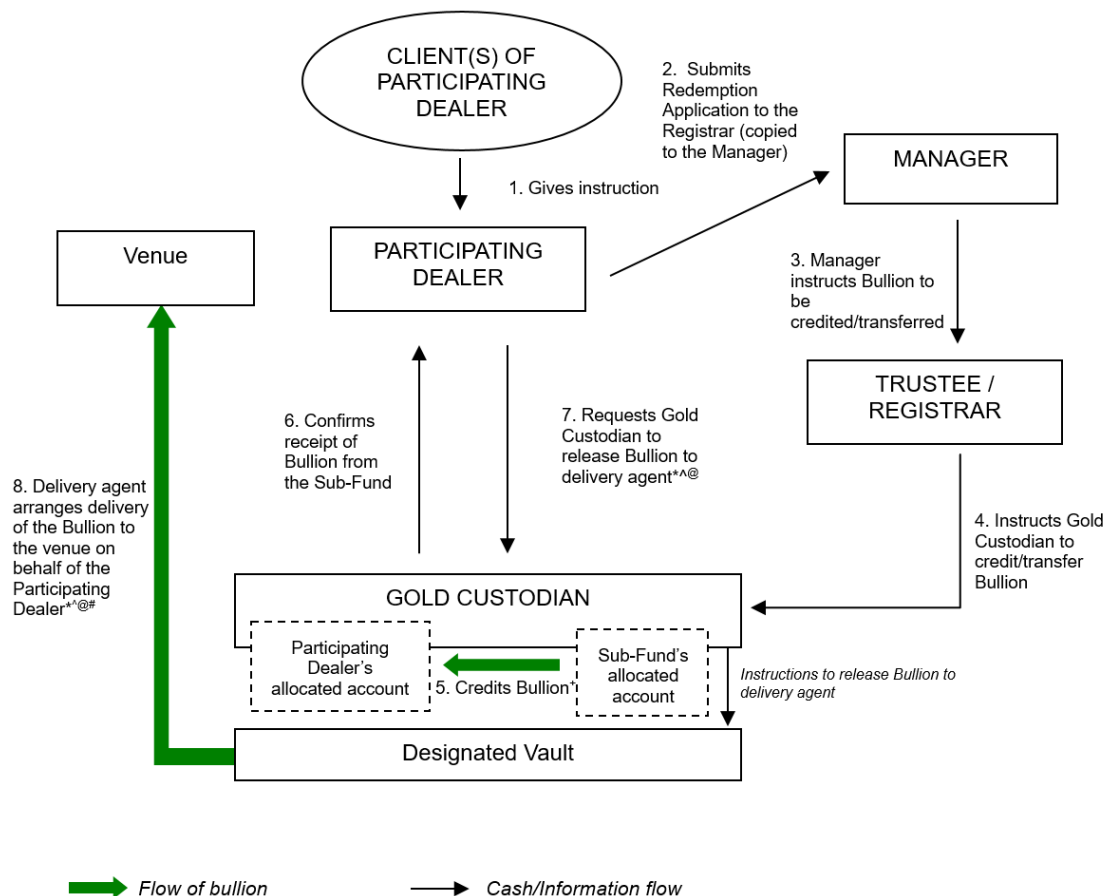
CLIENT(S) OF PARTICIPATING DEALER

2. Submits Redemption Application to the Registrar (copied to the Manager)

MANAGER

1. Gives instruction

Venue

PARTICIPATING DEALER

3. Manager instructs Bullion to be credited/transferred

TRUSTEE / REGISTRAR

6. Confirms receipt of Bullion from the Sub-Fund

7. Requests Gold Custodian to release Bullion to delivery agent*^@

8. Delivery agent arranges delivery of the Bullion to the venue on behalf of the Participating Dealer*^@#

4. Instructs Gold Custodian to credit/transfer Bullion

GOLD CUSTODIAN

Participating Dealer's allocated account

5. Credits Bullion*

Sub-Fund's allocated account

Instructions to release Bullion to delivery agent

Designated Vault

Flow of bullion

Cash/Information flow